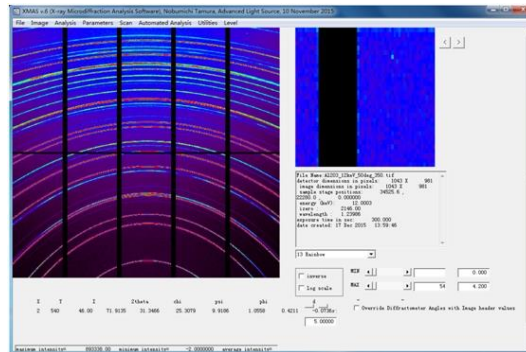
XMAS v.6 (X-ray MicroDiffraction Analysis Software), Nobumichi Tamura, Advanced Light Source, 10 November 2015

File Image Analysis Parameters Scan Automated Analysis Utilities Level

< >

File Name:A1203_12keV_50deg_350.tif
detector dimensions in pixels: 1043 X 981
image dimensions in pixels: 1043 X 981
sample stage positions: 34925.6 , 22250.0 , 0.000000
energy (keV): 12.0003
lines: 2146.00
wavelength: 1.23986
exposure time in sec: 300.000
date created: 17 Dec 2015 13:59:46

13 Rainbow

inverse

Log scale

MIN 0.000

MAX 54 4.200

X Y I 2theta chi psi phi d
2 540 48.00 71.9135 31.3466 25.3079 8.9186 1.0558 0.4211 -0.0738c

5.00000

Override Diffractometer Angles with Image header values

maximum intensity= 893330.00 minimum intensity= -2.000000 average intensity=